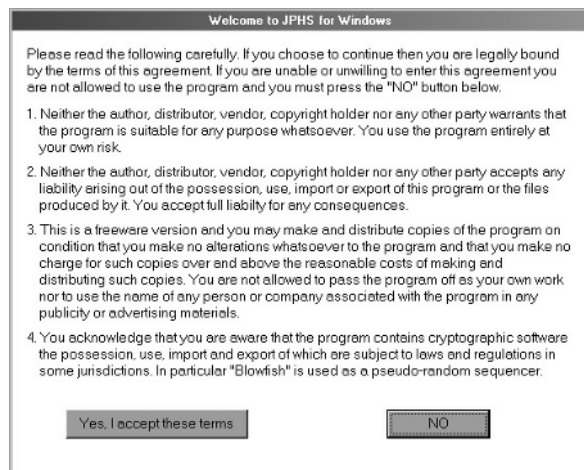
Welcome to JPHS for Windows

Please read the following carefully. If you choose to continue then you are legally bound by the terms of this agreement. If you are unable or unwilling to enter this agreement you are not allowed to use the program and you must press the "NO" button below.

1. Neither the author, distributor, vendor, copyright holder nor any other party warrants that the program is suitable for any purpose whatsoever. You use the program entirely at your own risk.

2. Neither the author, distributor, vendor, copyright holder nor any other party accepts any liability arising out of the possession, use, import or export of this program or the files produced by it. You accept full liabilty for any consequences.

3. This is a freeware version and you may make and distribute copies of the program on condition that you make no alterations whatsoever to the program and that you make no charge for such copies over and above the reasonable costs of making and distributing such copies. You are not allowed to pass the program off as your own work nor to use the name of any person or company associated with the program in any publicity or advertising materials.

4. You acknowledge that you are aware that the program contains cryptographic software the possession, use, import and export of which are subject to laws and regulations in some jurisdictions. In particular "Blowfish" is used as a pseudo-random sequencer.

Yes, I accept these terms

NO